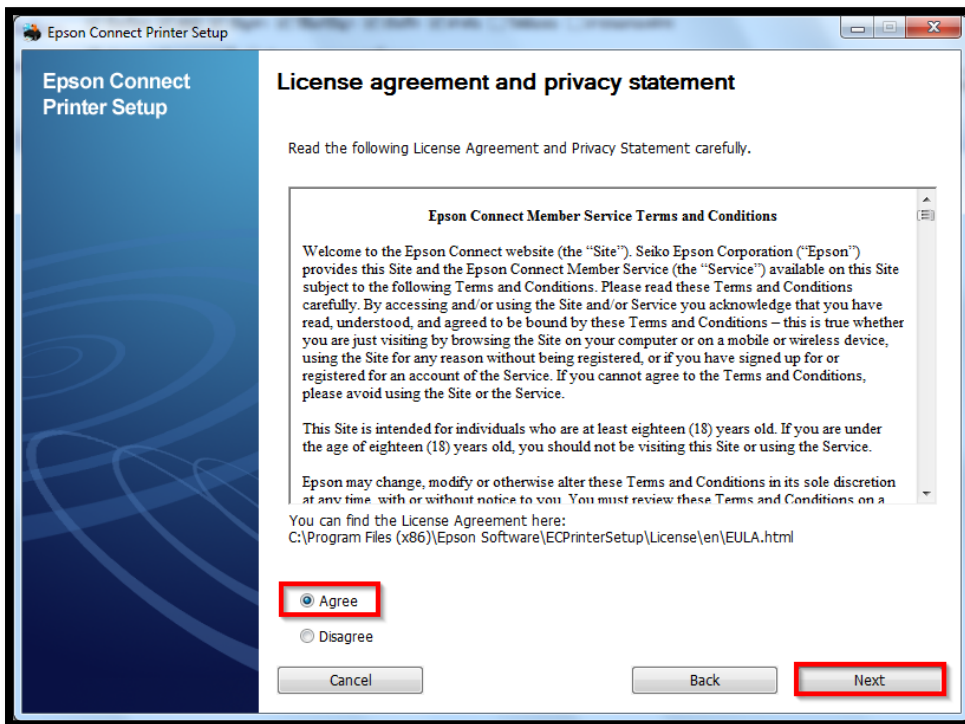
Epson Connect Printer Setup

Epson Connect Printer Setup

License agreement and privacy statement

Read the following License Agreement and Privacy Statement carefully.

Epson Connect Member Service Terms and Conditions

Welcome to the Epson Connect website (the "Site"). Seiko Epson Corporation ("Epson") provides this Site and the Epson Connect Member Service (the "Service") available on this Site subject to the following Terms and Conditions. Please read these Terms and Conditions carefully. By accessing and/or using the Site and/or Service you acknowledge that you have read, understood, and agreed to be bound by these Terms and Conditions – this is true whether you are just visiting by browsing the Site on your computer or on a mobile or wireless device, using the Site for any reason without being registered, or if you have signed up for or registered for an account of the Service. If you cannot agree to the Terms and Conditions, please avoid using the Site or the Service.

This Site is intended for individuals who are at least eighteen (18) years old. If you are under the age of eighteen (18) years old, you should not be visiting this Site or using the Service.

Epson may change, modify or otherwise alter these Terms and Conditions in its sole discretion at any time, with or without notice to you. You must review these Terms and Conditions on a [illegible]

You can find the License Agreement here:
C:\Program Files (x86)\Epson Software\ECPrinterSetup\License\en\EULA.html

Agree

Disagree

Cancel

Back

Next